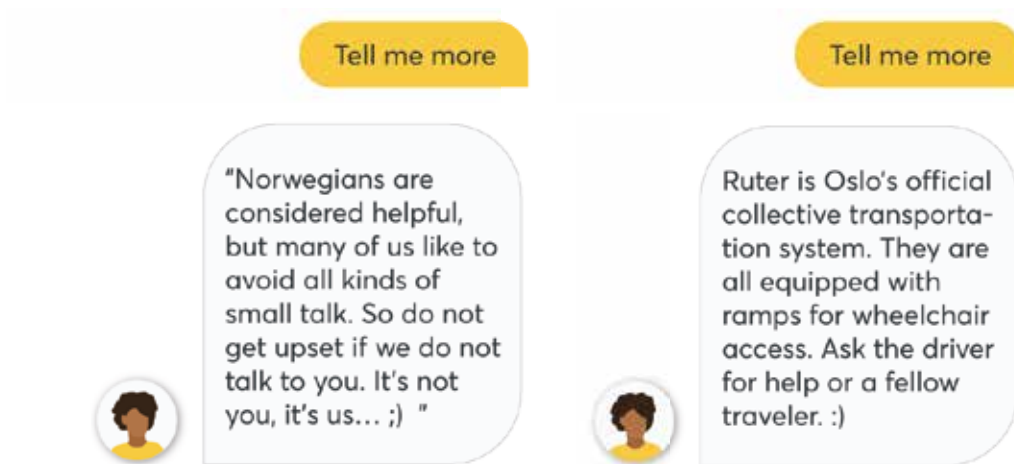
Tell me more

"Norwegians are considered helpful, but many of us like to avoid all kinds of small talk. So do not get upset if we do not talk to you. It's not you, it's us... ;) "

Tell me more

Ruter is Oslo's official collective transportation system. They are all equipped with ramps for wheelchair access. Ask the driver for help or a fellow traveler. :)